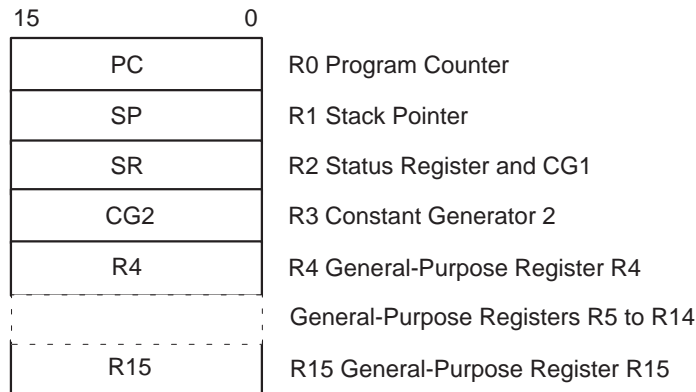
15 0

PC R0 Program Counter

SP R1 Stack Pointer

SR R2 Status Register and CG1

CG2 R3 Constant Generator 2

R4 R4 General-Purpose Register R4

General-Purpose Registers R5 to R14

R15 R15 General-Purpose Register R15